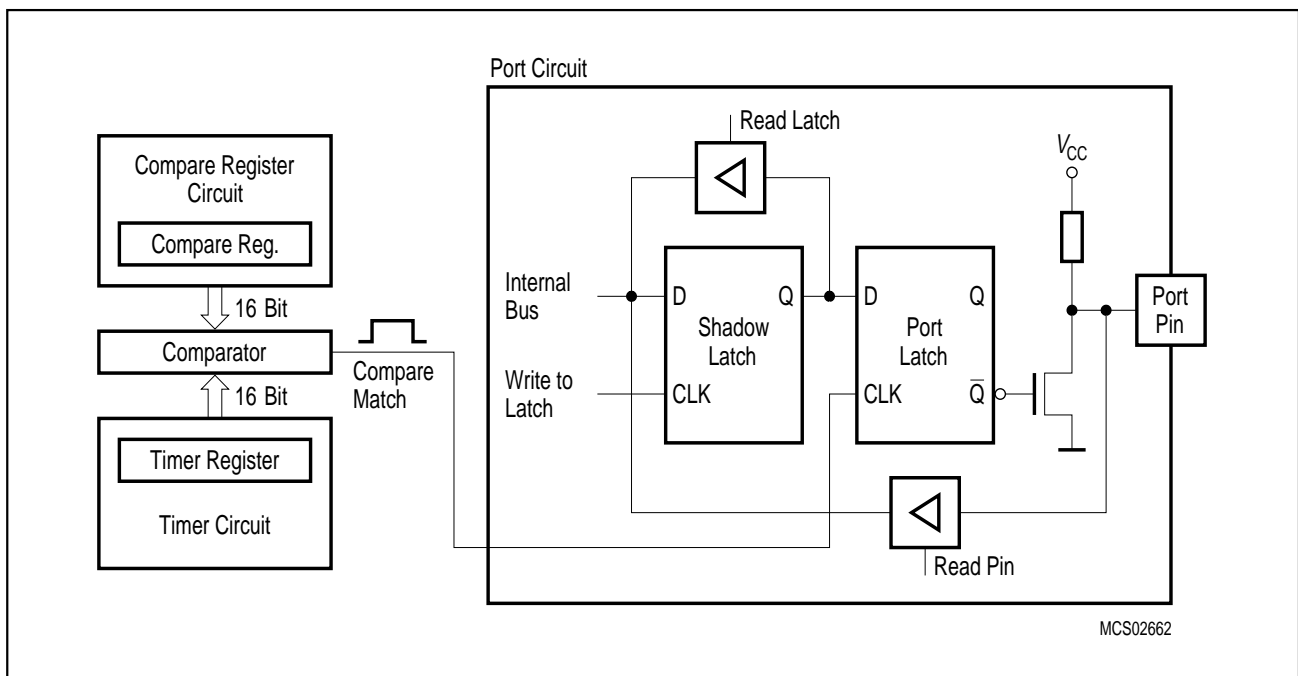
Port Circuit

Read Latch

$V_{CC}$

Compare Register Circuit

Compare Reg.

16 Bit

Comparator

16 Bit

Timer Register

Timer Circuit

Compare Match

Internal Bus

Write to Latch

D

Q

Shadow Latch

CLK

D

Q

Port Latch

CLK

$\overline{Q}$

Port Pin

Read Pin

MCS02662